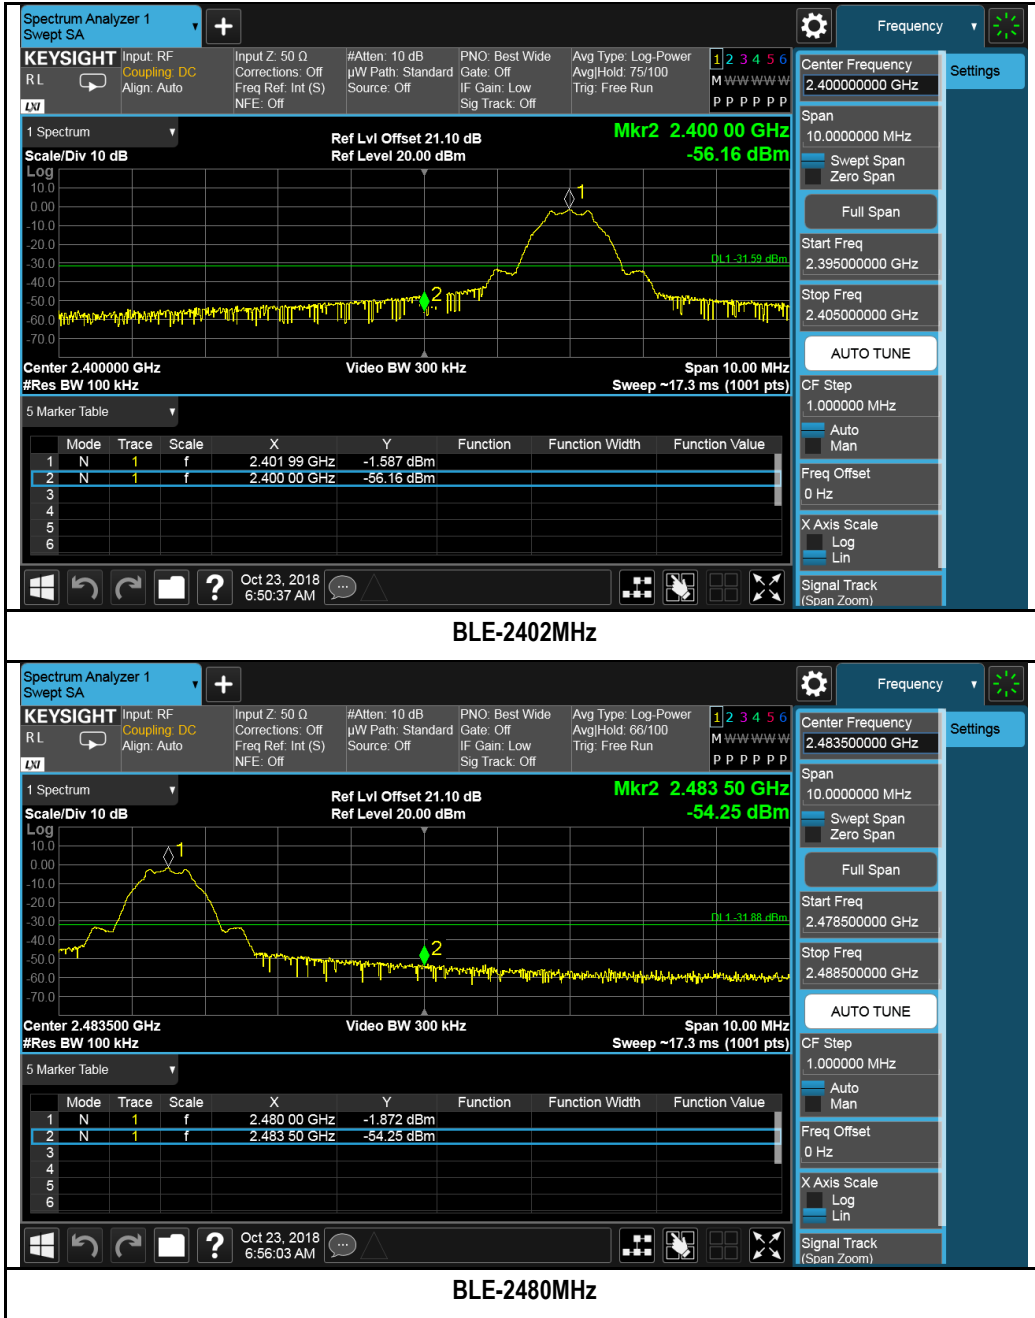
Spectrum Analyzer 1
Swept SA

Frequency

KEYSIGHT
RL
LXI

Input: RF
Coupling: DC
Align: Auto

Input Z: 50 Ω
Corrections: Off
Freq Ref: Int (S)
NFE: Off

#Atten: 10 dB
µW Path: Standard
Source: Off

PNO: Best Wide
Gate: Off
IF Gain: Low
Sig Track: Off

Avg Type: Log-Power
Avg|Hold: 75/100
Trig: Free Run

1 2 3 4 5 6
M WWWWW
P P P P P P

1 Spectrum
Scale/Div 10 dB
Log

Ref Lvl Offset 21.10 dB
Ref Level 20.00 dBm

Mkr2 2.400 00 GHz
-56.16 dBm

10.0
0.00
-10.0
-20.0
-30.0
-40.0
-50.0
-60.0
-70.0

DL1 -31.59 dBm

Center 2.400000 GHz
#Res BW 100 kHz

Video BW 300 kHz

Span 10.00 MHz
Sweep ~17.3 ms (1001 pts)

5 Marker Table

| | Mode | Trace | Scale | X | Y | Function | Function Width | Function Value |
|---|---|---|---|---|---|---|---|---|
| 1 | N | 1 | f | 2.401 99 GHz | -1.587 dBm | | | |
| 2 | N | 1 | f | 2.400 00 GHz | -56.16 dBm | | | |
| 3 | | | | | | | | |
| 4 | | | | | | | | |
| 5 | | | | | | | | |
| 6 | | | | | | | | |

Oct 23, 2018
6:50:37 AM

Center Frequency
2.400000000 GHz
Settings
Span
10.0000000 MHz
Swept Span
Zero Span
Full Span
Start Freq
2.395000000 GHz
Stop Freq
2.405000000 GHz
AUTO TUNE
CF Step
1.000000 MHz
Auto
Man
Freq Offset
0 Hz
X Axis Scale
Log
Lin
Signal Track
(Span Zoom)

BLE-2402MHz

Spectrum Analyzer 1
Swept SA

Frequency

KEYSIGHT
RL
LXI

Input: RF
Coupling: DC
Align: Auto

Input Z: 50 Ω
Corrections: Off
Freq Ref: Int (S)
NFE: Off

#Atten: 10 dB
µW Path: Standard
Source: Off

PNO: Best Wide
Gate: Off
IF Gain: Low
Sig Track: Off

Avg Type: Log-Power
Avg|Hold: 66/100
Trig: Free Run

1 2 3 4 5 6
M WWWWW
P P P P P P

1 Spectrum
Scale/Div 10 dB
Log

Ref Lvl Offset 21.10 dB
Ref Level 20.00 dBm

Mkr2 2.483 50 GHz
-54.25 dBm

10.0
0.00
-10.0
-20.0
-30.0
-40.0
-50.0
-60.0
-70.0

DL1 -31.88 dBm

Center 2.483500 GHz
#Res BW 100 kHz

Video BW 300 kHz

Span 10.00 MHz
Sweep ~17.3 ms (1001 pts)

5 Marker Table

| | Mode | Trace | Scale | X | Y | Function | Function Width | Function Value |
|---|---|---|---|---|---|---|---|---|
| 1 | N | 1 | f | 2.480 00 GHz | -1.872 dBm | | | |
| 2 | N | 1 | f | 2.483 50 GHz | -54.25 dBm | | | |
| 3 | | | | | | | | |
| 4 | | | | | | | | |
| 5 | | | | | | | | |
| 6 | | | | | | | | |

Oct 23, 2018
6:56:03 AM

Center Frequency
2.483500000 GHz
Settings
Span
10.0000000 MHz
Swept Span
Zero Span
Full Span
Start Freq
2.478500000 GHz
Stop Freq
2.488500000 GHz
AUTO TUNE
CF Step
1.000000 MHz
Auto
Man
Freq Offset
0 Hz
X Axis Scale
Log
Lin
Signal Track
(Span Zoom)

BLE-2480MHz